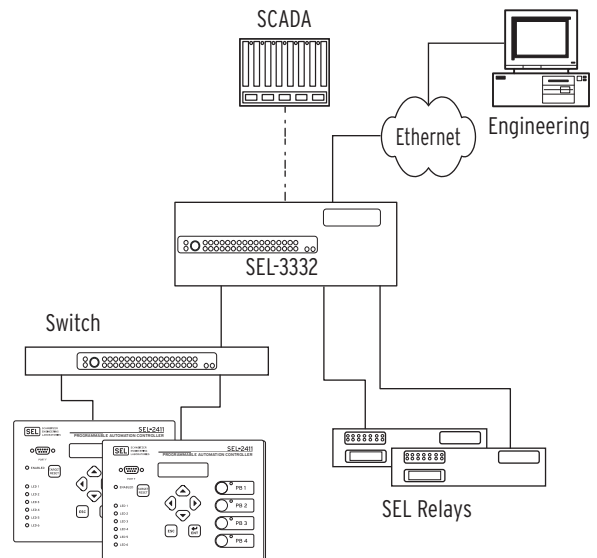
SCADA

Ethernet

Engineering

SEL-3332

Switch

SEL
SEL-2411
PROGRAMMABLE AUTOMATION CONTROLLER
ENABLED
LED 1
LED 2
LED 3
LED 4
LED 5
LED 6
ESC

SEL
SEL-2411
PROGRAMMABLE AUTOMATION CONTROLLER
ENABLED
LED 1
LED 2
LED 3
LED 4
LED 5
LED 6
ESC
ENT
PB 1
PB 2
PB 3
PB 4

SEL Relays